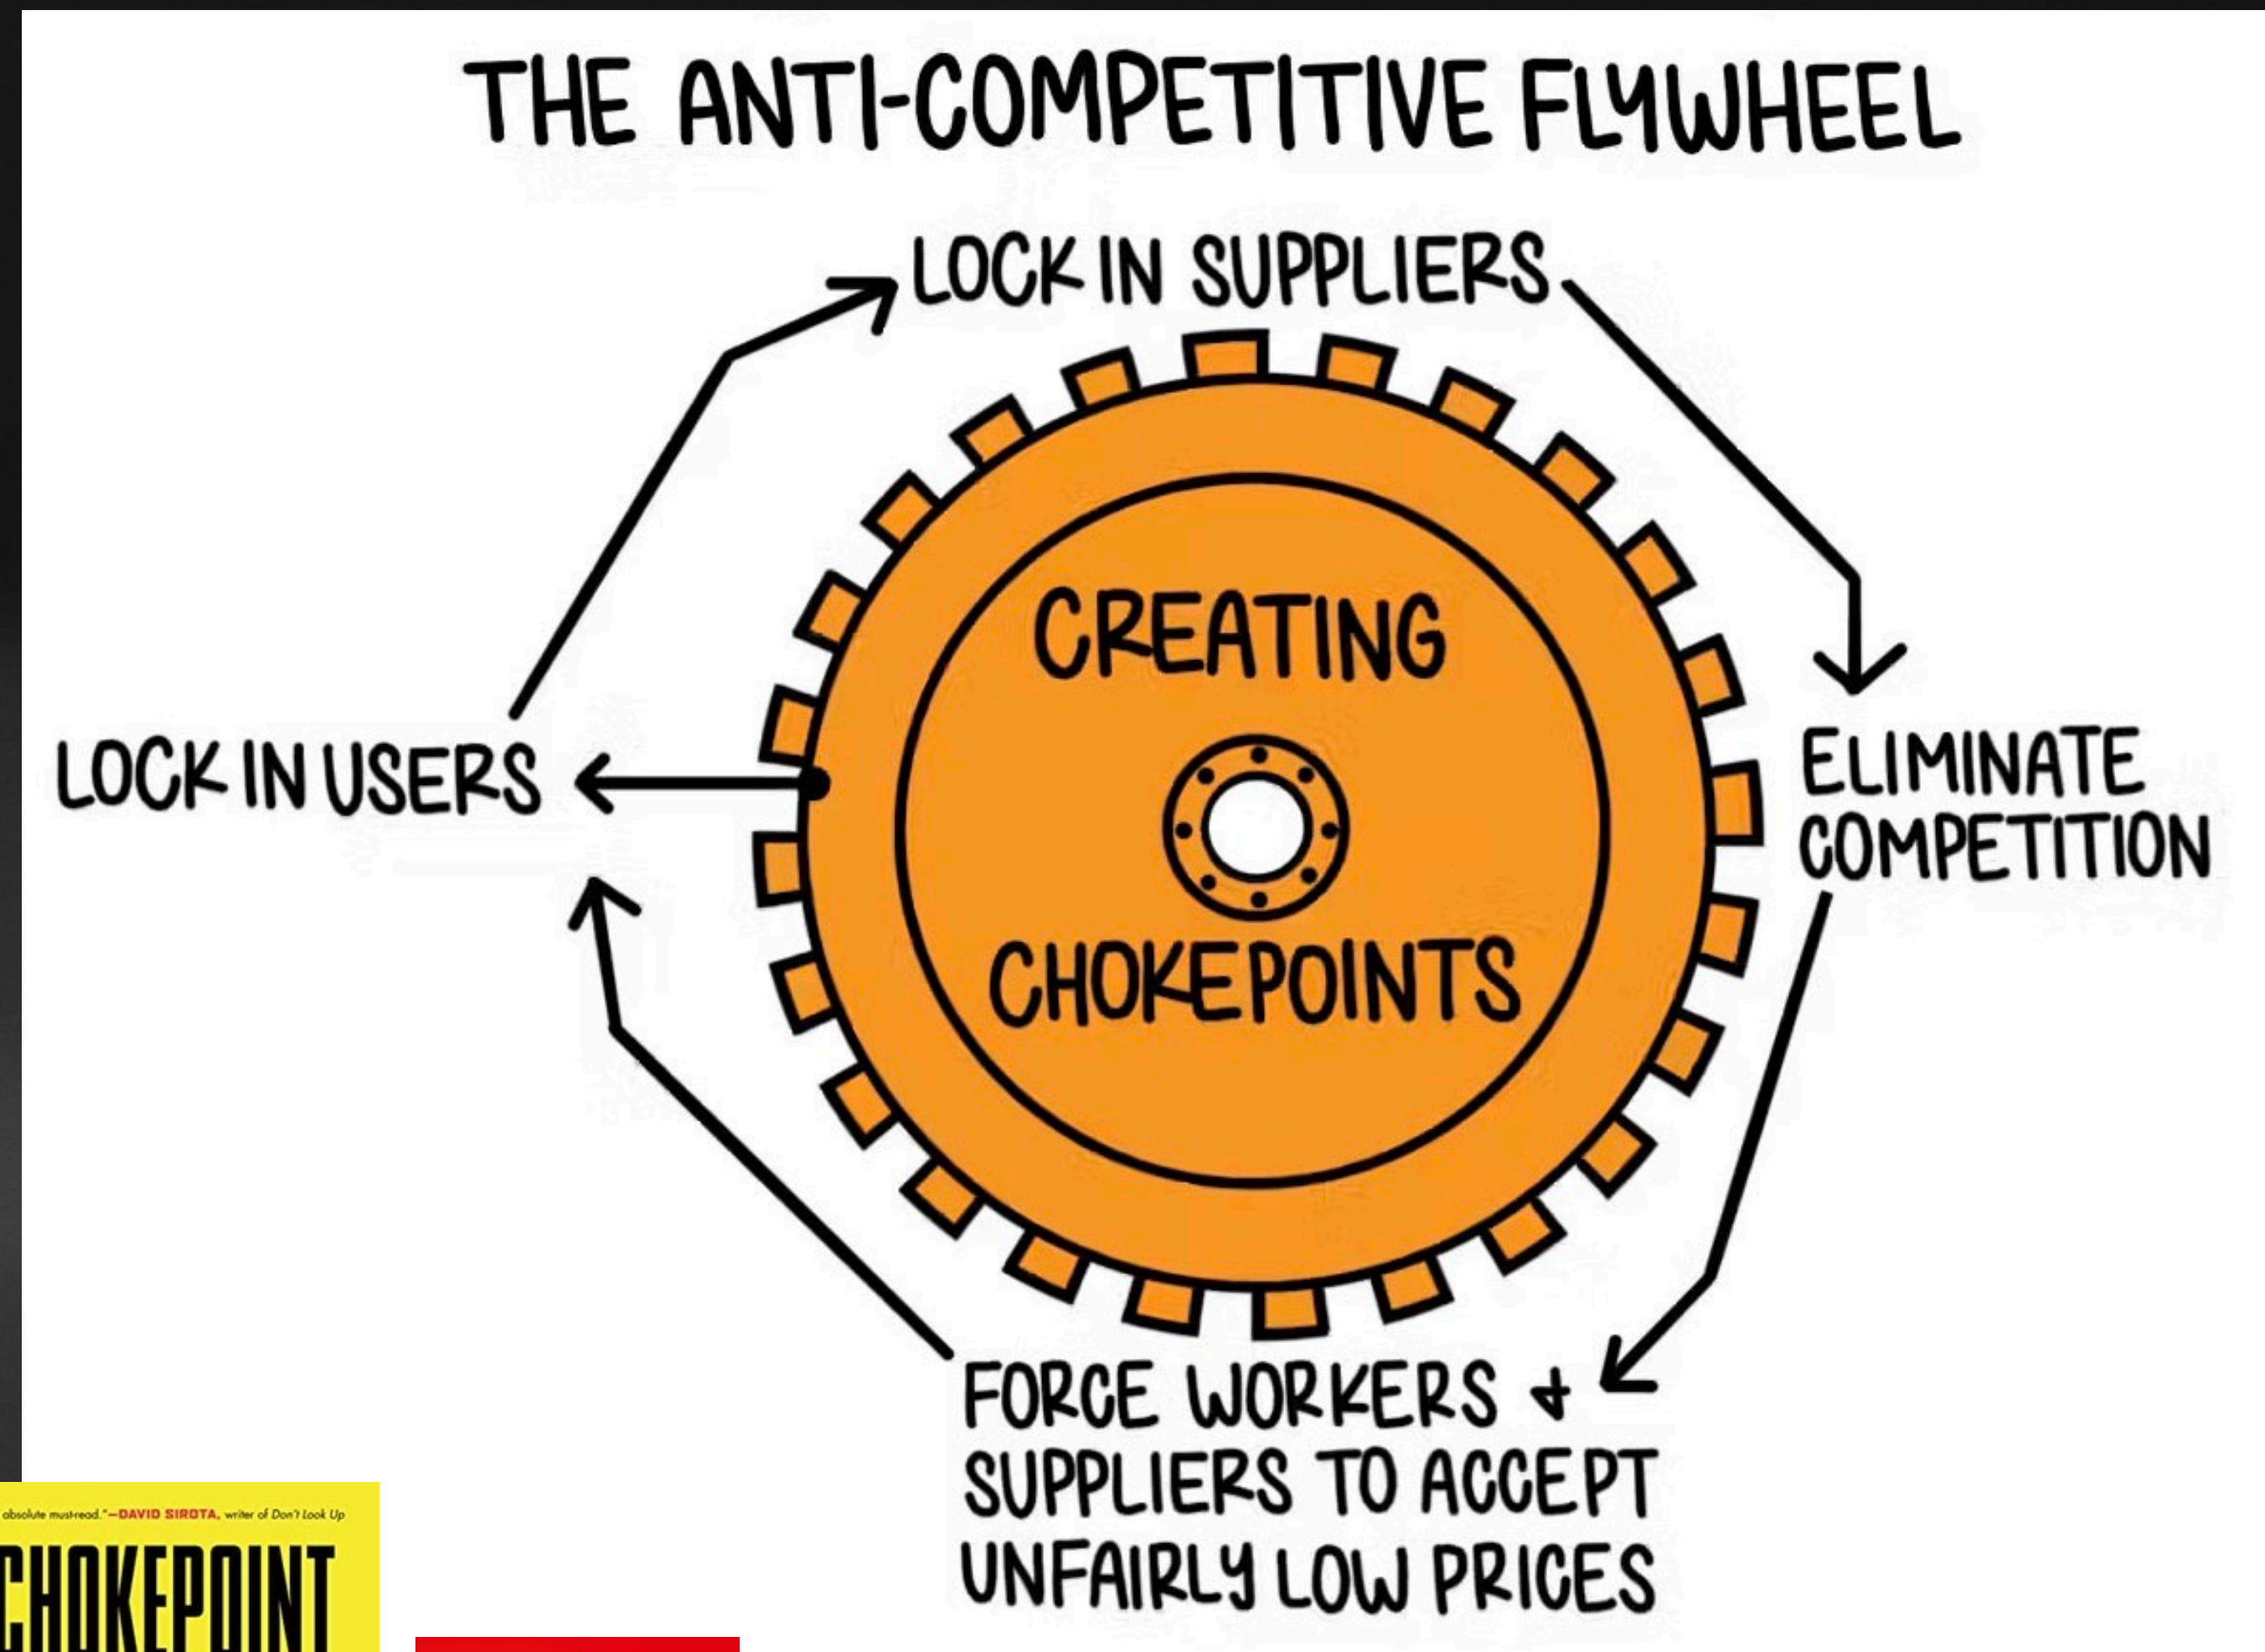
THE ANTI-COMPETITIVE FLYWHEEL

LOCK IN SUPPLIERS

CREATING

CHOKEPOINTS

LOCK IN USERS

ELIMINATE COMPETITION

FORCE WORKERS & SUPPLIERS TO ACCEPT UNFAIRLY LOW PRICES

absolute must-read."—DAVID SIROTA, writer of Don't Look Up

CHOKEPOINT